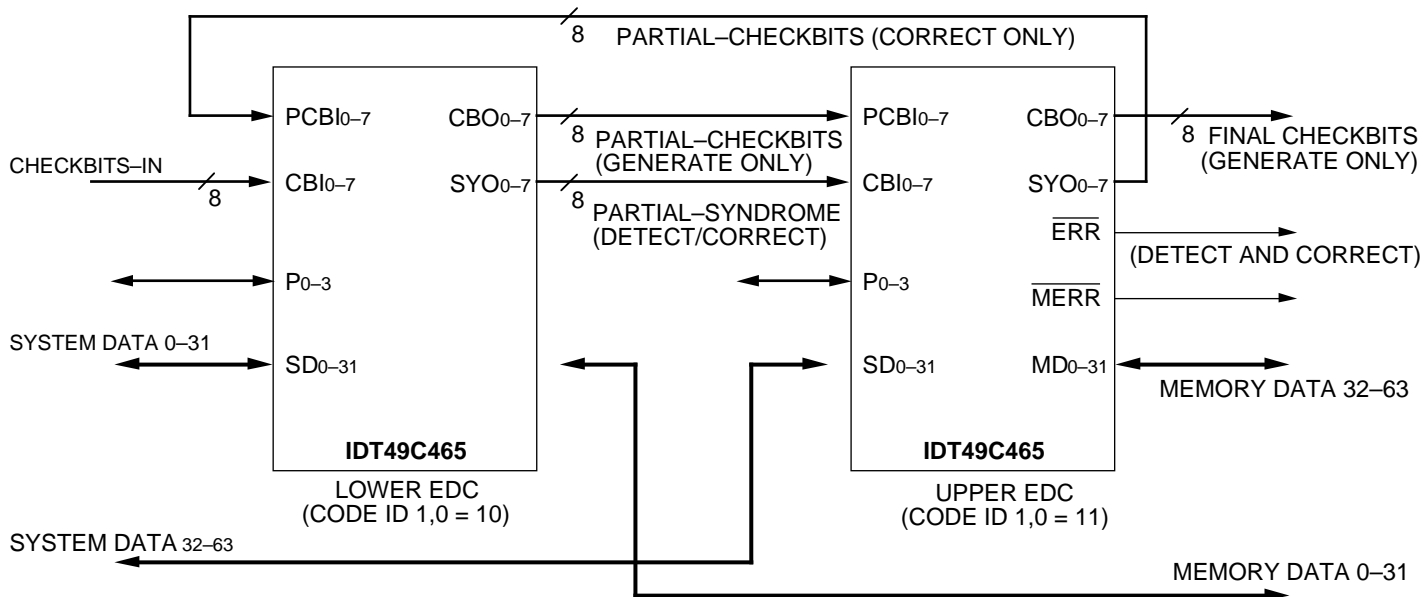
8 PARTIAL–CHECKBITS (CORRECT ONLY)

PCBI$_{0-7}$ CBO$_{0-7}$

8 PARTIAL–CHECKBITS (GENERATE ONLY)

PCBI$_{0-7}$ CBO$_{0-7}$

8 FINAL CHECKBITS (GENERATE ONLY)

CHECKBITS–IN

8

CBI$_{0-7}$ SYO$_{0-7}$

8 PARTIAL–SYNDROME (DETECT/CORRECT)

CBI$_{0-7}$ SYO$_{0-7}$

$\overline{ERR}$

(DETECT AND CORRECT)

P$_{0-3}$

P$_{0-3}$

$\overline{MERR}$

SYSTEM DATA 0–31

SD$_{0-31}$

SD$_{0-31}$ MD$_{0-31}$

MEMORY DATA 32–63

IDT49C465

IDT49C465

LOWER EDC (CODE ID 1,0 = 10)

UPPER EDC (CODE ID 1,0 = 11)

SYSTEM DATA 32–63

MEMORY DATA 0–31